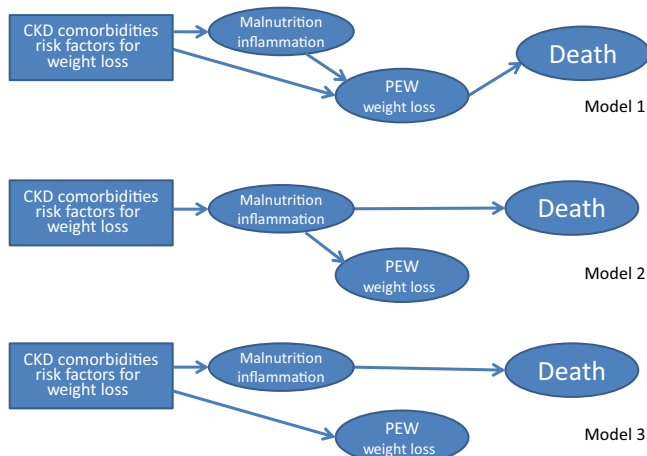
CKD comorbidities risk factors for weight loss

Malnutrition inflammation

PEW weight loss

Death

Model 1

CKD comorbidities risk factors for weight loss

Malnutrition inflammation

Death

PEW weight loss

Model 2

CKD comorbidities risk factors for weight loss

Malnutrition inflammation

Death

PEW weight loss

Model 3